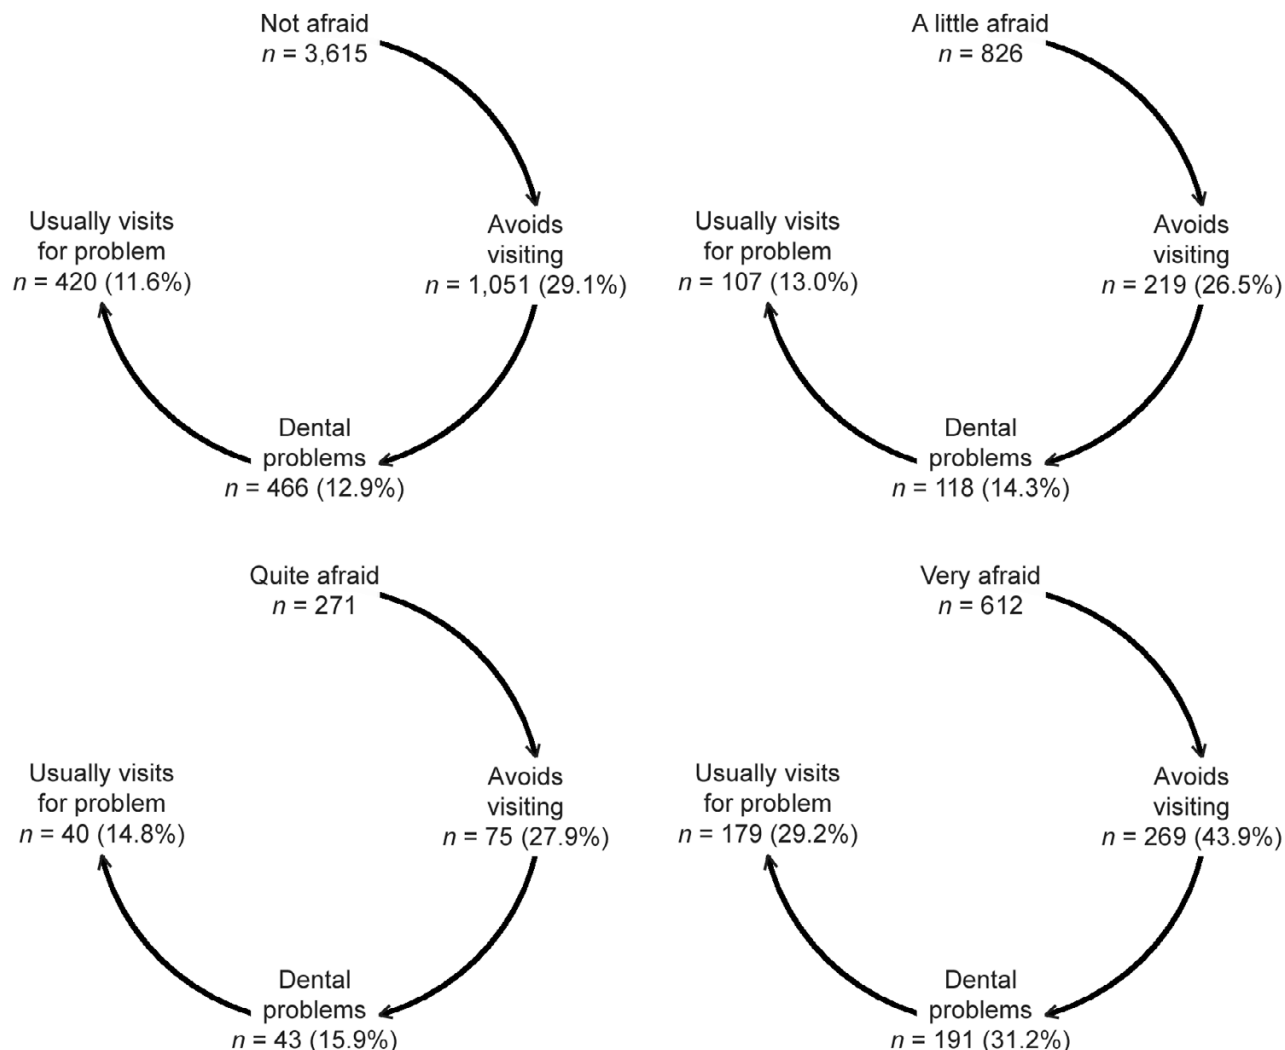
Not afraid
$n$ = 3,615

Avoids visiting
$n$ = 1,051 (29.1%)

Dental problems
$n$ = 466 (12.9%)

Usually visits for problem
$n$ = 420 (11.6%)

A little afraid
$n$ = 826

Avoids visiting
$n$ = 219 (26.5%)

Dental problems
$n$ = 118 (14.3%)

Usually visits for problem
$n$ = 107 (13.0%)

Quite afraid
$n$ = 271

Avoids visiting
$n$ = 75 (27.9%)

Dental problems
$n$ = 43 (15.9%)

Usually visits for problem
$n$ = 40 (14.8%)

Very afraid
$n$ = 612

Avoids visiting
$n$ = 269 (43.9%)

Dental problems
$n$ = 191 (31.2%)

Usually visits for problem
$n$ = 179 (29.2%)